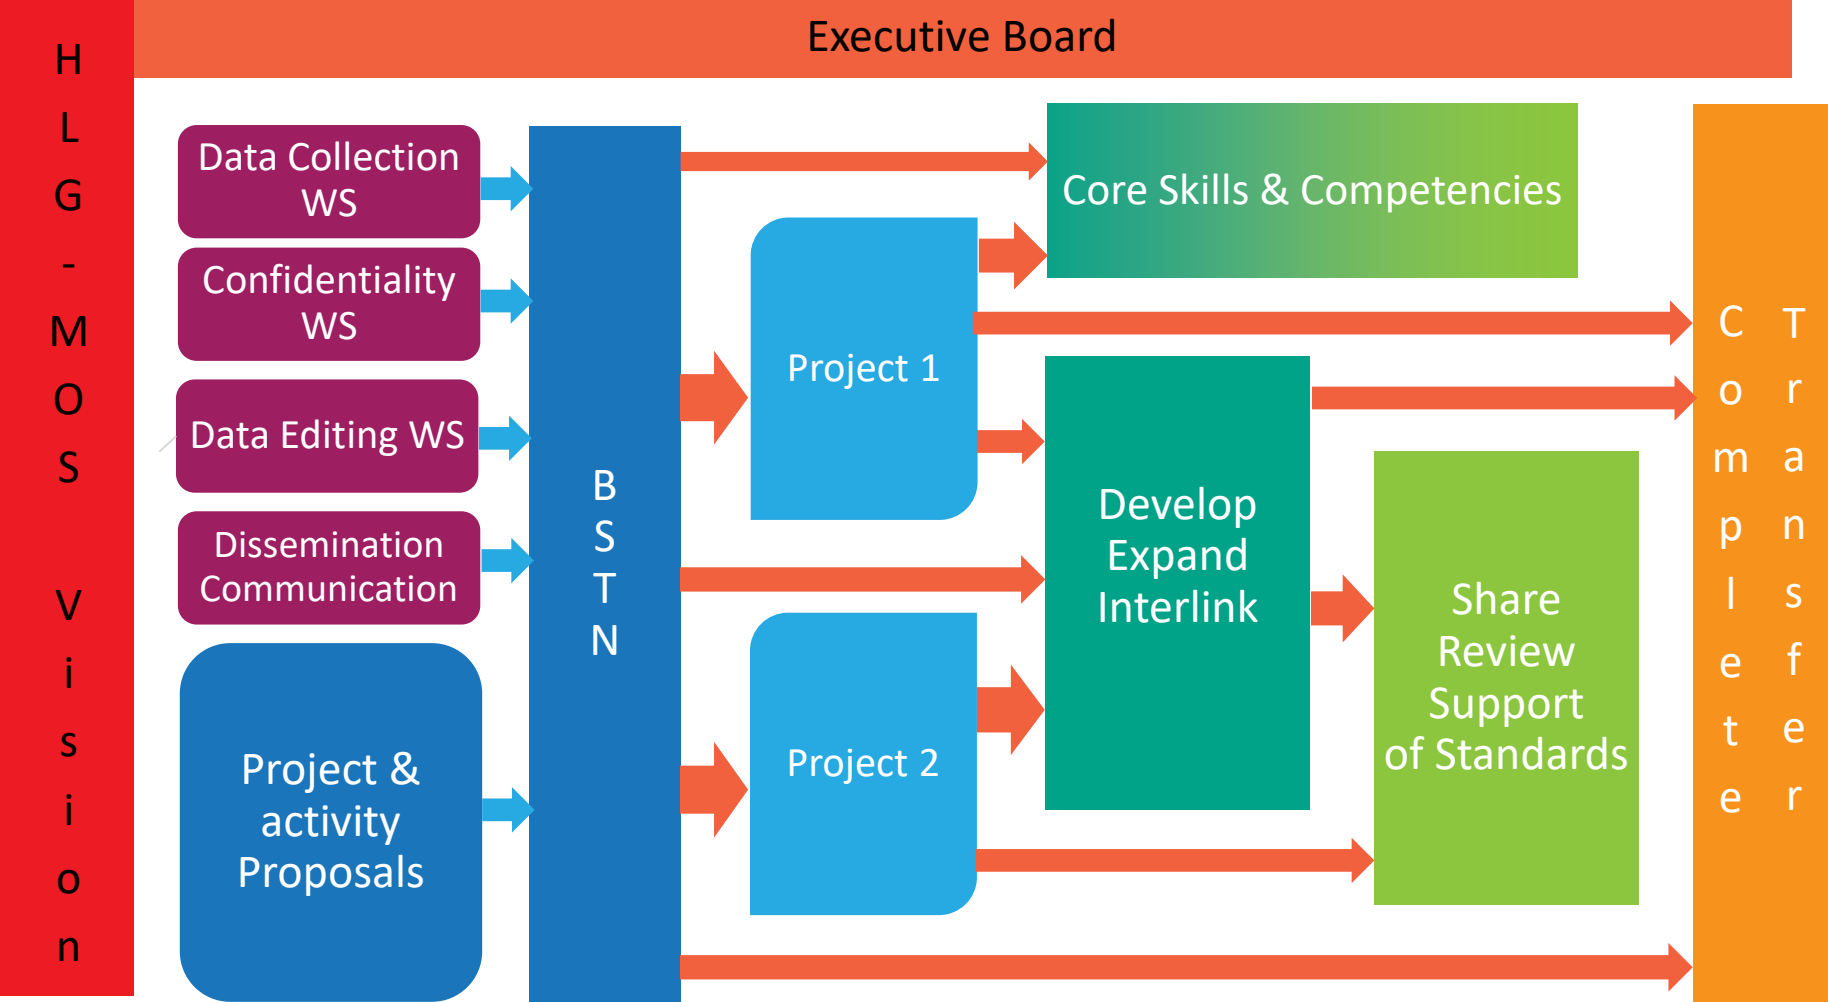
HLG-MOS Vision

Executive Board

Data Collection WS

Confidentiality WS

Data Editing WS

Dissemination Communication

Project & activity Proposals

BSTN

Core Skills & Competencies

Project 1

Project 2

Develop Expand Interlink

Share Review Support of Standards

Complete Transfer